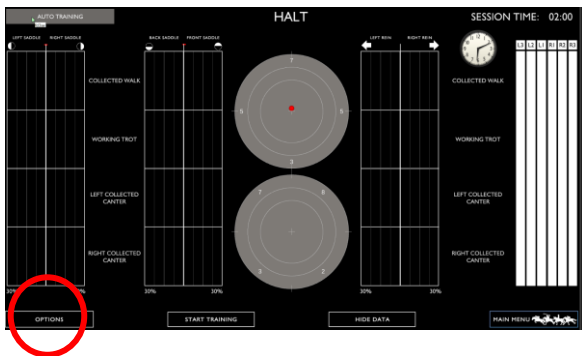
AUTO TRAINING

HALT

SESSION TIME: 02:00

LEFT SADDLE RIGHT SADDLE

BACK SADDLE FRONT SADDLE

LEFT REIN RIGHT REIN

L3 L2 L1 R1 R2 R3

COLLECTED WALK

WORKING TROT

LEFT COLLECTED CANTER

RIGHT COLLECTED CANTER

COLLECTED WALK

WORKING TROT

LEFT COLLECTED CANTER

RIGHT COLLECTED CANTER

7

5

5

3

7

8

3

2

10%

30%

10%

30%

10%

30%

OPTIONS

START TRAINING

HIDE DATA

MAIN MENU